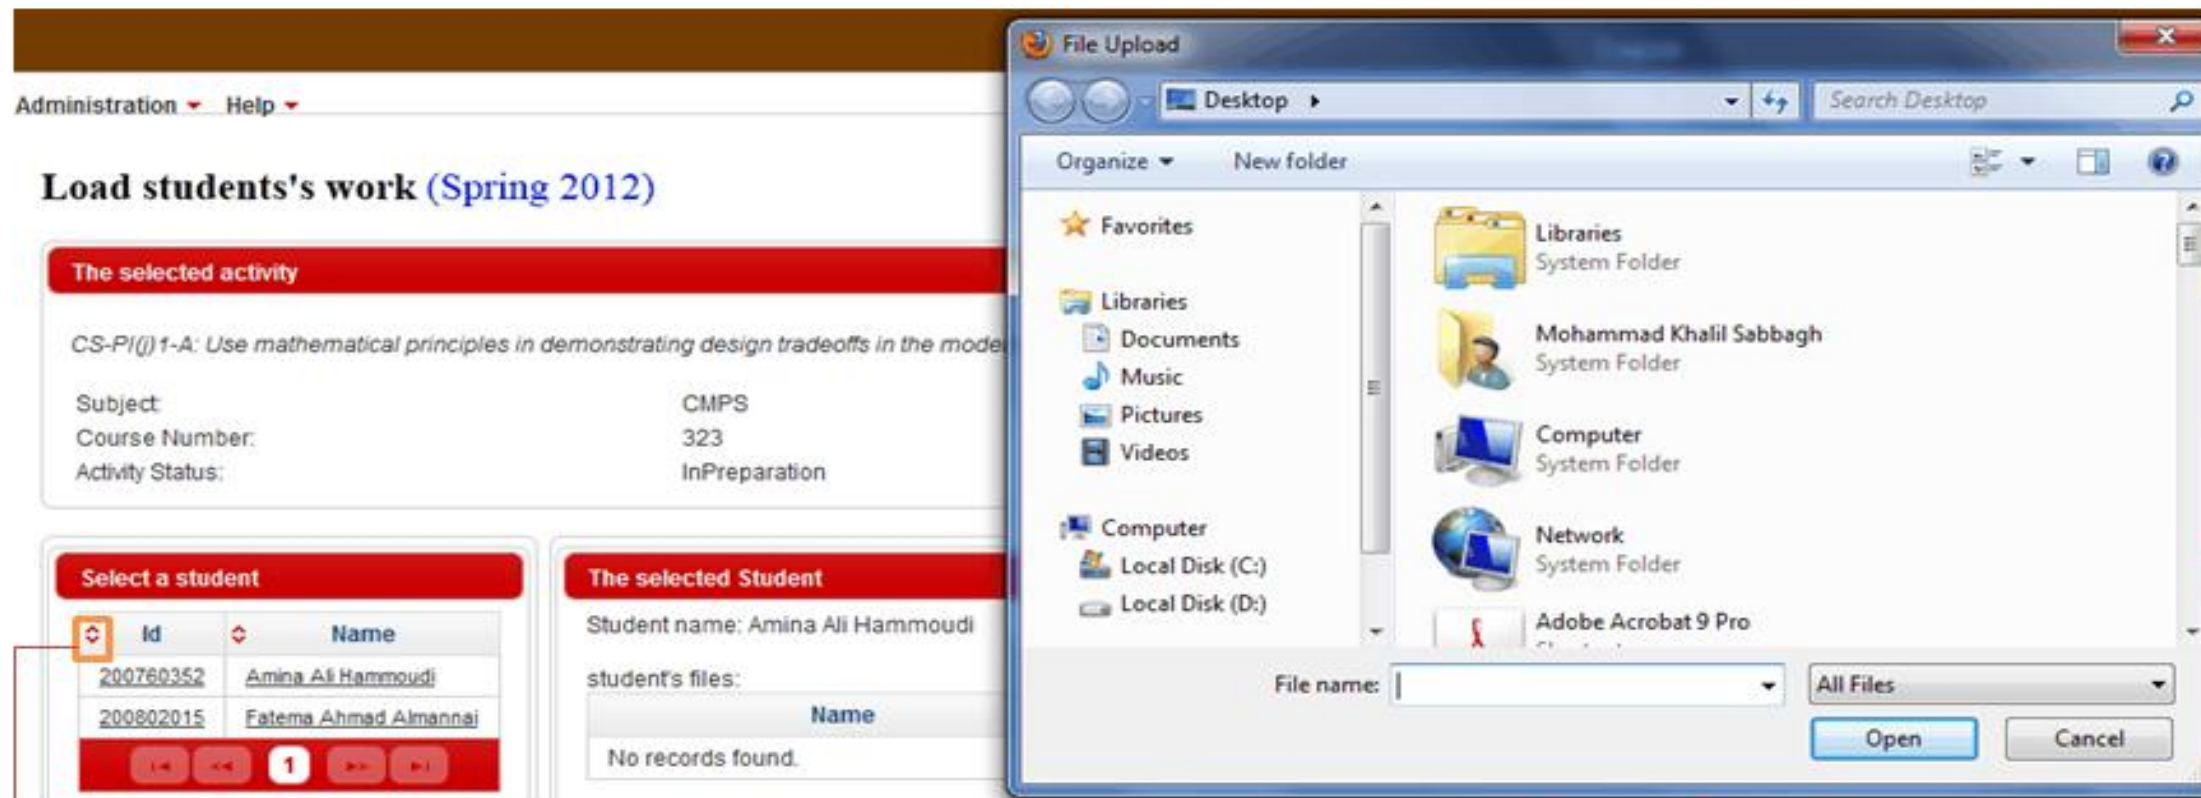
Administration ▾ Help ▾

Load students's work (Spring 2012)

The selected activity

CS-PI(j)1-A: Use mathematical principles in demonstrating design tradeoffs in the mode

| | |
|---|---|
| Subject: | CMPS |
| Course Number: | 323 |
| Activity Status: | InPreparation |

Select a student

| Id | Name |
|---|---|
| 200760352 | Amina Ali Hammoudi |
| 200802015 | Fatema Ahmad Almannai |

1

The selected Student

Student name: Amina Ali Hammoudi

student's files:

| Name |
|---|
| No records found. |

File Upload

Desktop ▸

Search Desktop

Organize ▾ New folder

Favorites

Libraries
Documents
Music
Pictures
Videos

Computer
Local Disk (C:)
Local Disk (D:)

Libraries
System Folder

Mohammad Khalil Sabbagh
System Folder

Computer
System Folder

Network
System Folder

Adobe Acrobat 9 Pro

File name:

All Files

Open

Cancel